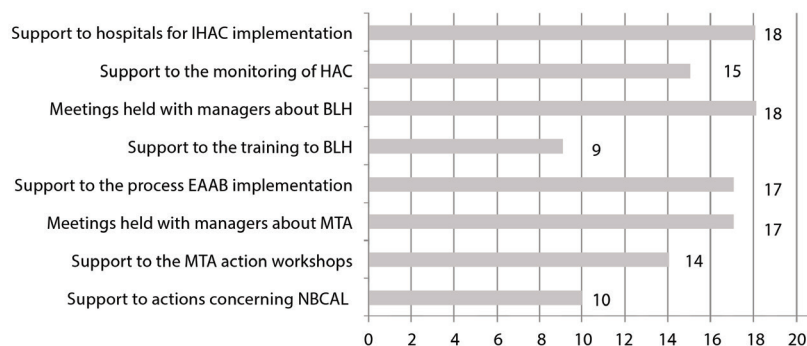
| Category | Value |
|---|---|
| Support to hospitals for IHAC implementation | 18 |
| Support to the monitoring of HAC | 15 |
| Meetings held with managers about BLH | 18 |
| Support to the training to BLH | 9 |
| Support to the process EAAB implementation | 17 |
| Meetings held with managers about MTA | 17 |
| Support to the MTA action workshops | 14 |
| Support to actions concerning NBCAL | 10 |

0 2 4 6 8 10 12 14 16 18 20